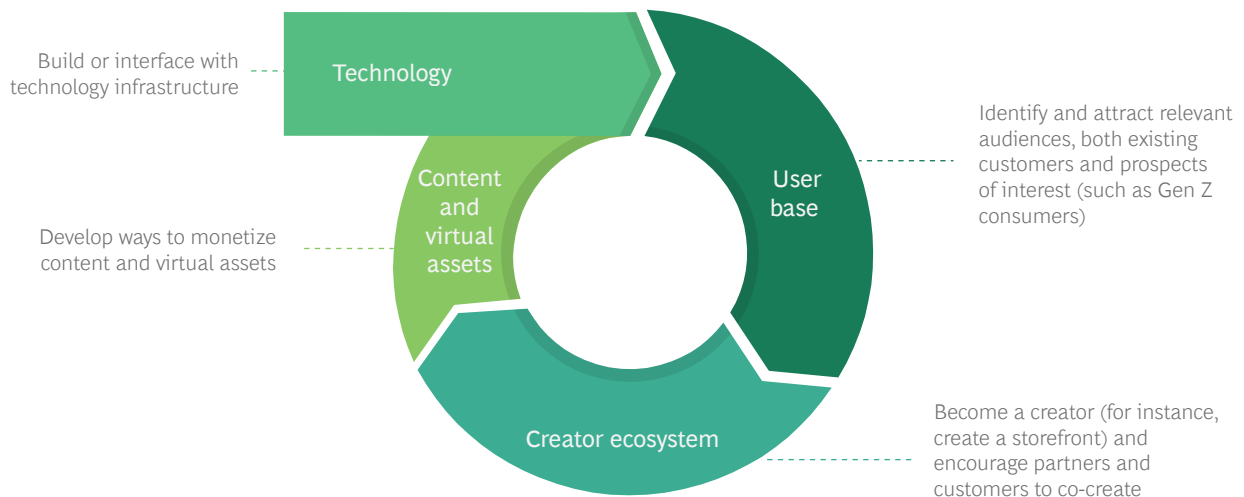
Build or interface with technology infrastructure

Technology

Identify and attract relevant audiences, both existing customers and prospects of interest (such as Gen Z consumers)

User base

Content and virtual assets

Develop ways to monetize content and virtual assets

Creator ecosystem

Become a creator (for instance, create a storefront) and encourage partners and customers to co-create